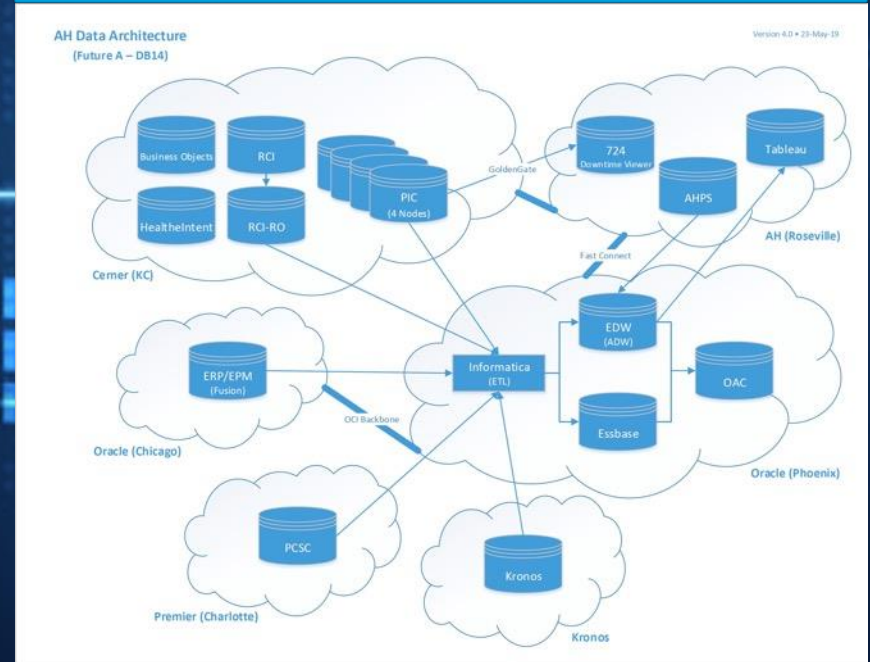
AH Data Architecture
(Future A – DB14)

Version 4.0 • 23-May-19

Business Objects
RCI
HealtheIntent
RCI-RO
PIC
(4 Nodes)
Cerner (KC)

GoldenGate

724
Downtime Viewer
Tableau
AHPS
AH (Roseville)

Fast Connect

ERP/EPM
(Fusion)
Oracle (Chicago)

OCI Backbone

Informatica
(ETL)
EDW
(ADW)
OAC
Essbase
Oracle (Phoenix)

PCSC
Premier (Charlotte)

Kronos
Kronos